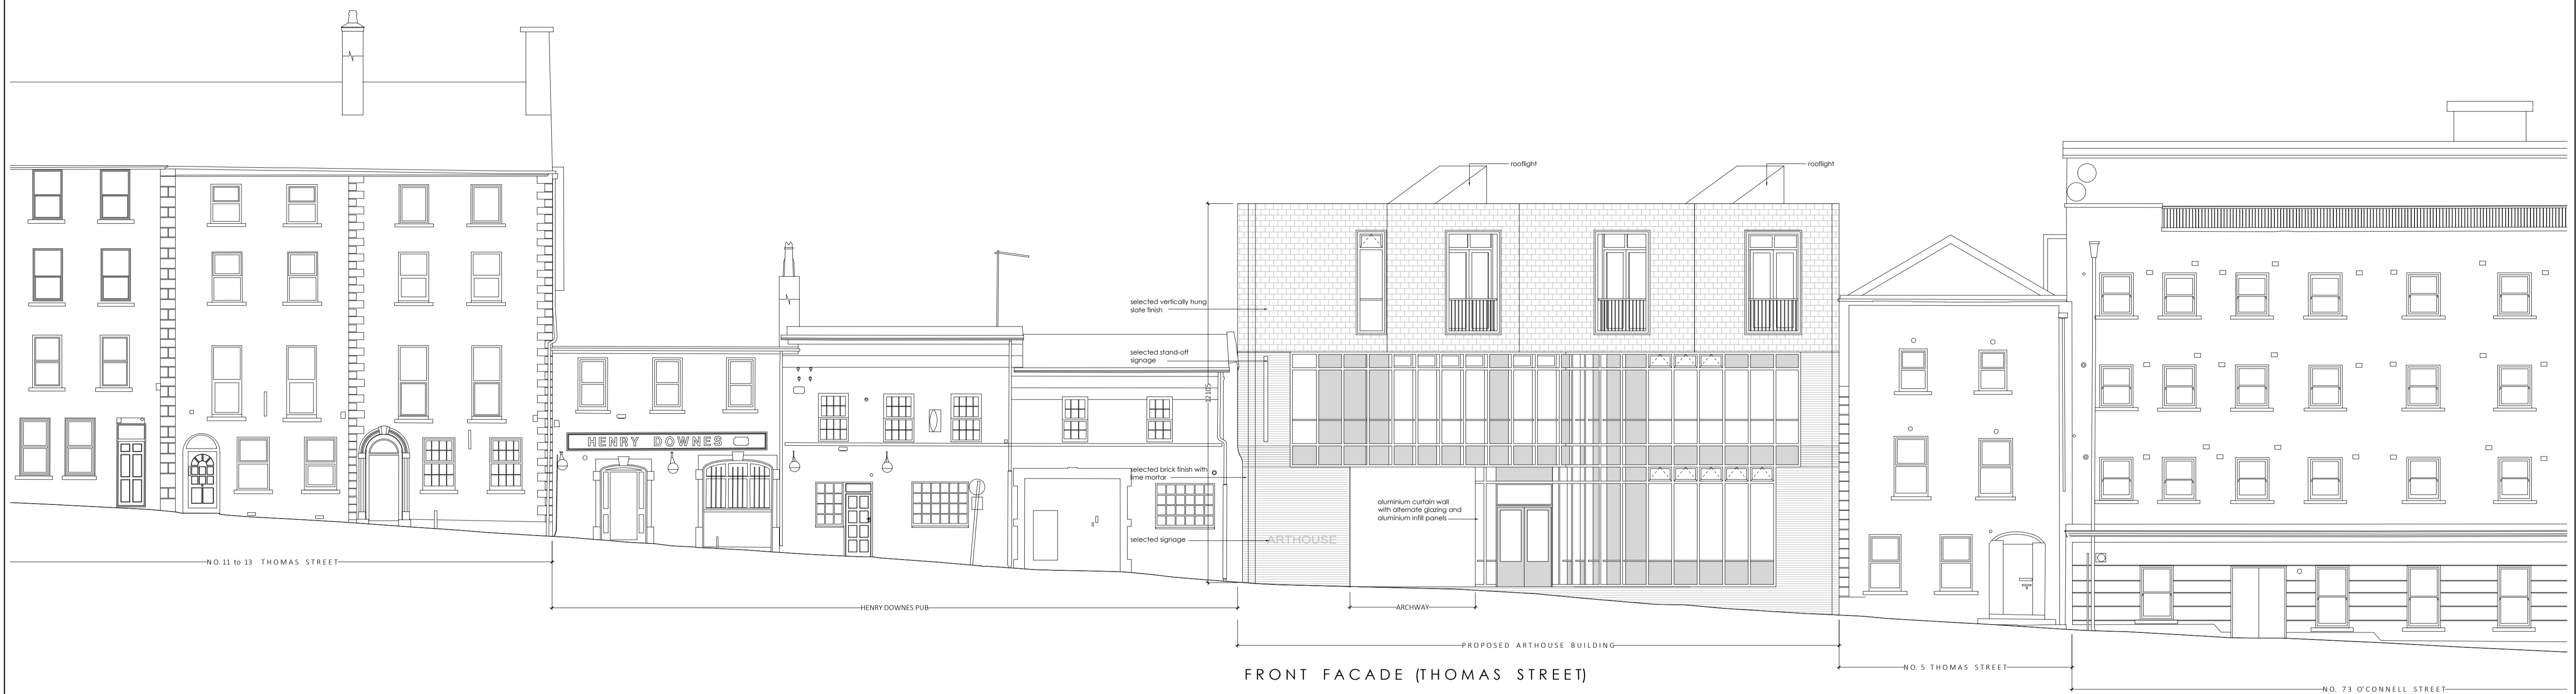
rooflight

rooflight

selected vertically hung slate finish

selected stand-off signage

12 105

selected brick finish with lime mortar

aluminium curtain wall with alternate glazing and aluminium infill panels

selected signage

ARTHOUSE

HENRY DOWNES

NO. 11 to 13 THOMAS STREET

HENRY DOWNES PUB

ARCHWAY

PROPOSED ARTHOUSE BUILDING

NO. 5 THOMAS STREET

NO. 73 O'CONNELL STREET

FRONT FACADE (THOMAS STREET)